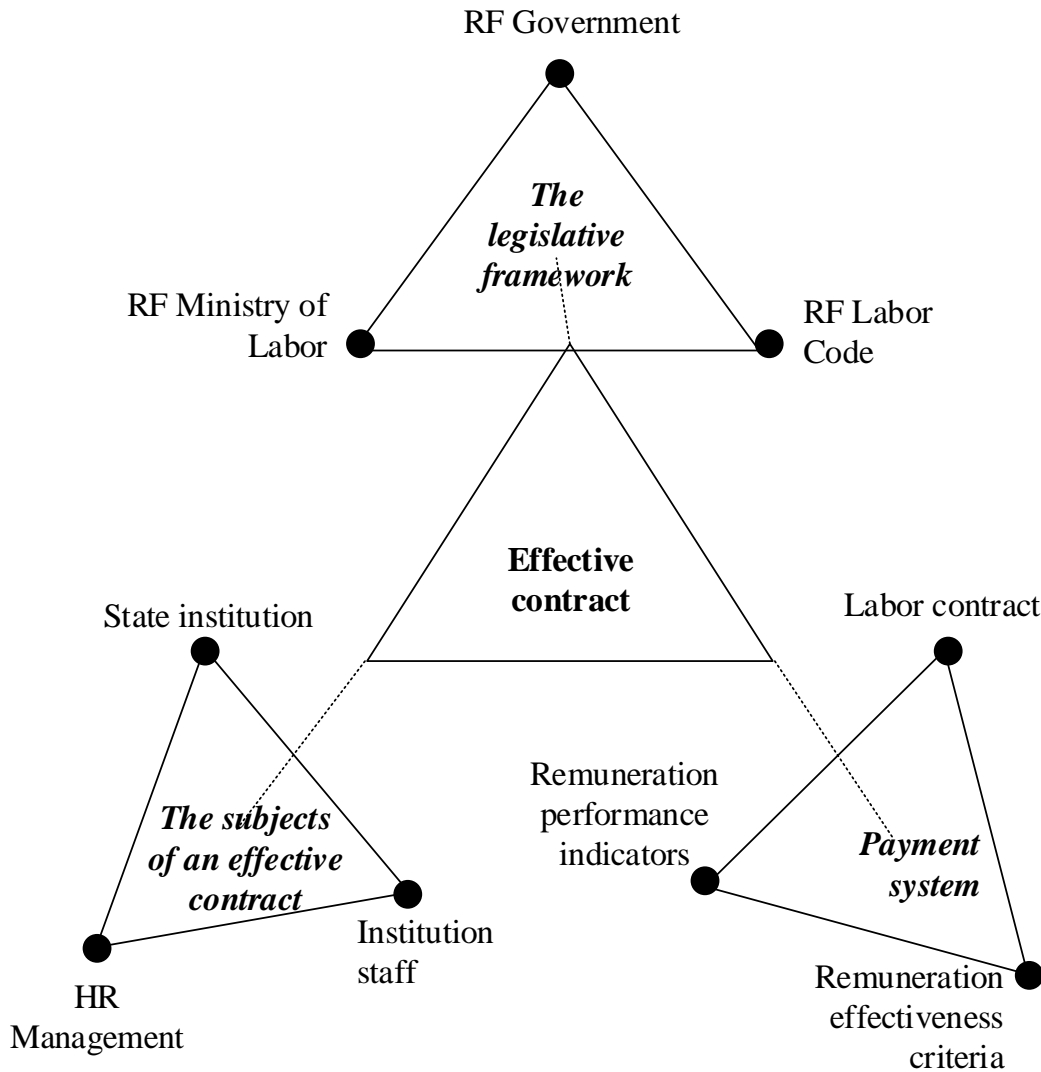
RF Government

The legislative framework

RF Ministry of Labor

RF Labor Code

Effective contract

State institution

Labor contract

Remuneration performance indicators

The subjects of an effective contract

Payment system

Institution staff

HR Management

Remuneration effectiveness criteria